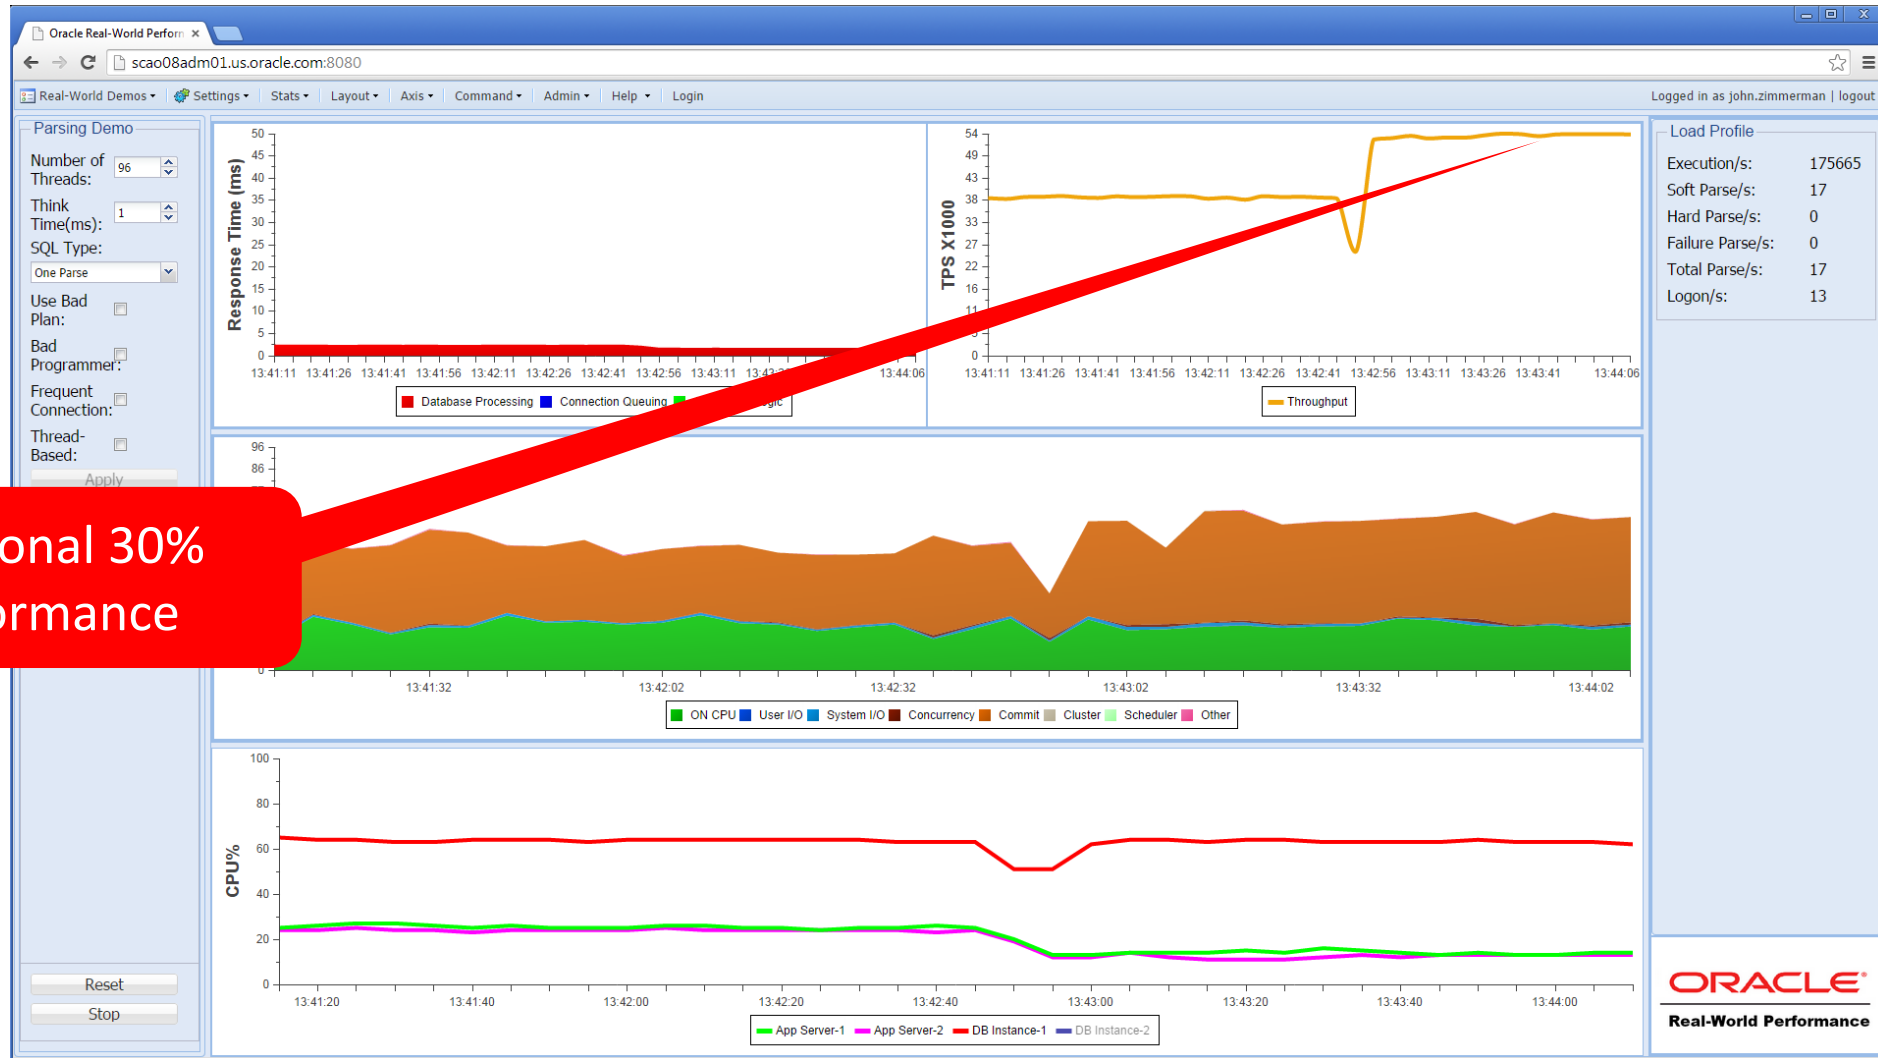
Oracle Real-World Perform ×

scao08adm01.us.oracle.com:8080

Real-World Demos ▾ Settings ▾ Stats ▾ Layout ▾ Axis ▾ Command ▾ Admin ▾ Help ▾ Login

Logged in as john.zimmerman | logout

Parsing Demo

Number of Threads: 96

Think Time(ms): 1

SQL Type:

One Parse

Use Bad Plan:

Bad Programmer:

Frequent Connection:

Thread-Based:

Apply

Reset

Stop

Response Time (ms)

50 45 40 35 30 25 20 15 10 5 0

13:41:11 13:41:26 13:41:41 13:41:56 13:42:11 13:42:26 13:42:41 13:42:56 13:43:11 13:43:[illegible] 13:44:06

Database Processing Connection Queuing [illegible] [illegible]gic

TPS X1000

54 49 43 38 33 27 22 16 11 0

13:41:11 13:41:26 13:41:41 13:41:56 13:42:11 13:42:26 13:42:41 13:42:56 13:43:11 13:43:26 13:43:41 13:44:06

Throughput

Load Profile

| Execution/s: | 175665 |
|---|---|
| Soft Parse/s: | 17 |
| Hard Parse/s: | 0 |
| Failure Parse/s: | 0 |
| Total Parse/s: | 17 |
| Logon/s: | 13 |

96 86

0

13:41:32 13:42:02 13:42:32 13:43:02 13:43:32 13:44:02

ON CPU User I/O System I/O Concurrency Commit Cluster Scheduler Other

onal 30%
rmance

CPU%

100 80 60 40 20 0

13:41:20 13:41:40 13:42:00 13:42:20 13:42:40 13:43:00 13:43:20 13:43:40 13:44:00

App Server-1 App Server-2 DB Instance-1 DB Instance-2

ORACLE®
Real-World Performance